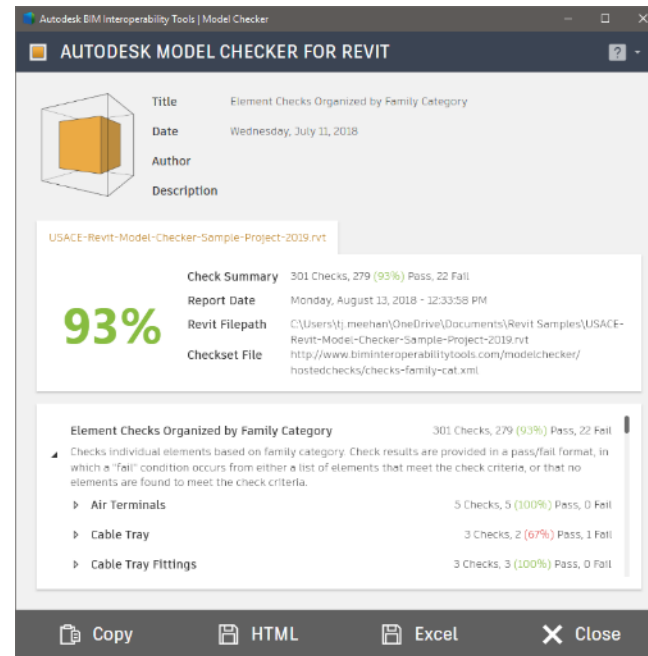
Autodesk BIM Interoperability Tools | Model Checker

AUTODESK MODEL CHECKER FOR REVIT

?

Title Element Checks Organized by Family Category

Date Wednesday, July 11, 2018

Author

Description

USACE-Revit-Model-Checker-Sample-Project-2019.rvt

93%

Check Summary 301 Checks, 279 (93%) Pass, 22 Fail

Report Date Monday, August 13, 2018 - 12:33:58 PM

Revit Filepath C:\Users\tj.meehan\OneDrive\Documents\Revit Samples\USACE-Revit-Model-Checker-Sample-Project-2019.rvt

Checkset File http://www.biminteroperabilitytools.com/modelchecker/hostedchecks/checks-family-cat.xml

Element Checks Organized by Family Category 301 Checks, 279 (93%) Pass, 22 Fail

Checks individual elements based on family category. Check results are provided in a pass/fail format, in which a "fail" condition occurs from either a list of elements that meet the check criteria, or that no elements are found to meet the check criteria.

Air Terminals 5 Checks, 5 (100%) Pass, 0 Fail

Cable Tray 3 Checks, 2 (67%) Pass, 1 Fail

Cable Tray Fittings 3 Checks, 3 (100%) Pass, 0 Fail

Copy HTML Excel Close